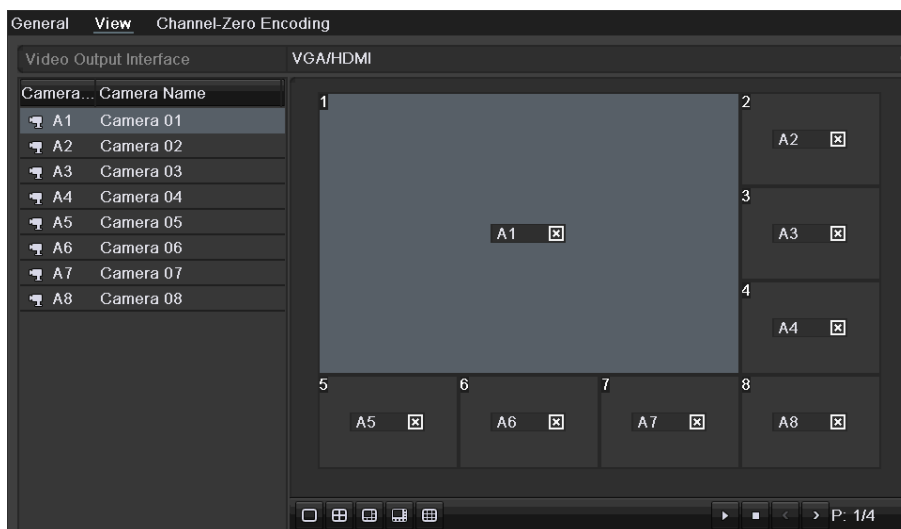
General View Channel-Zero Encoding

Video Output Interface

VGA/HDMI

| Camera... | Camera Name |
|---|---|
| A1 | Camera 01 |
| A2 | Camera 02 |
| A3 | Camera 03 |
| A4 | Camera 04 |
| A5 | Camera 05 |
| A6 | Camera 06 |
| A7 | Camera 07 |
| A8 | Camera 08 |

1
A1 ☒

2
A2 ☒

3
A3 ☒

4
A4 ☒

5
A5 ☒

6
A6 ☒

7
A7 ☒

8
A8 ☒

P: 1/4